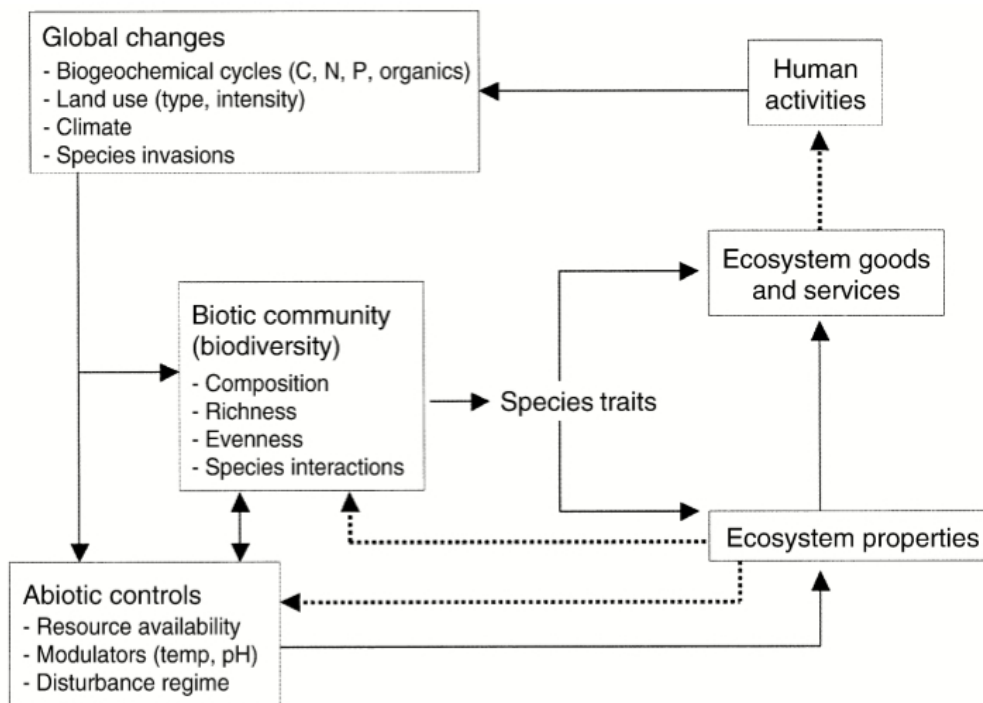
Global changes
- Biogeochemical cycles (C, N, P, organics)
- Land use (type, intensity)
- Climate
- Species invasions

Human activities

Ecosystem goods and services

Biotic community (biodiversity)
- Composition
- Richness
- Evenness
- Species interactions

Species traits

Ecosystem properties

Abiotic controls
- Resource availability
- Modulators (temp, pH)
- Disturbance regime